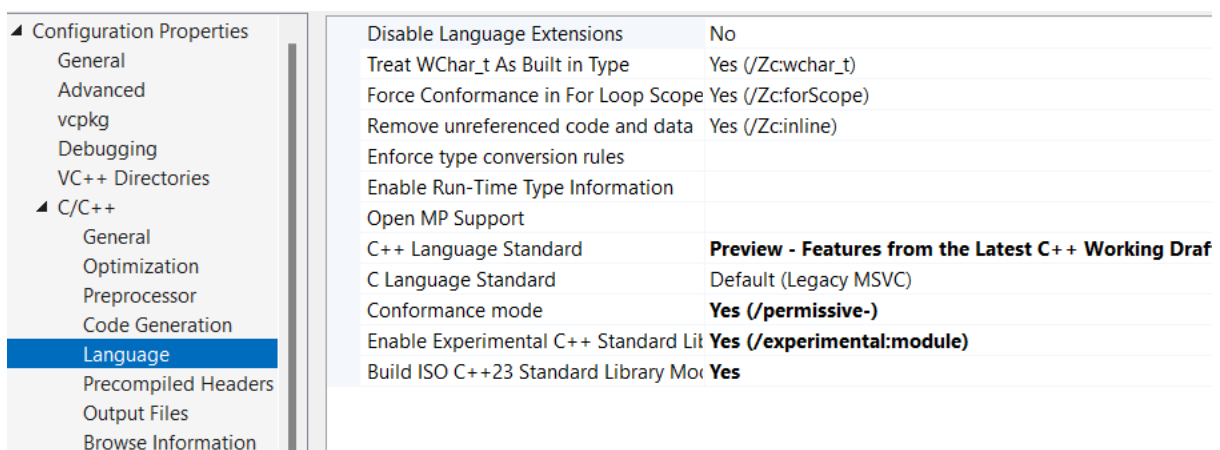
◢ Configuration Properties
General
Advanced
vcpkg
Debugging
VC++ Directories
◢ C/C++
General
Optimization
Preprocessor
Code Generation
Language
Precompiled Headers
Output Files
Browse Information

| | |
|---|---|
| Disable Language Extensions | No |
| Treat WChar_t As Built in Type | Yes (/Zc:wchar_t) |
| Force Conformance in For Loop Scope | Yes (/Zc:forScope) |
| Remove unreferenced code and data | Yes (/Zc:inline) |
| Enforce type conversion rules | |
| Enable Run-Time Type Information | |
| Open MP Support | |
| C++ Language Standard | **Preview - Features from the Latest C++ Working Draf** |
| C Language Standard | Default (Legacy MSVC) |
| Conformance mode | **Yes (/permissive-)** |
| Enable Experimental C++ Standard Lil | **Yes (/experimental:module)** |
| Build ISO C++23 Standard Library Mo | **Yes** |